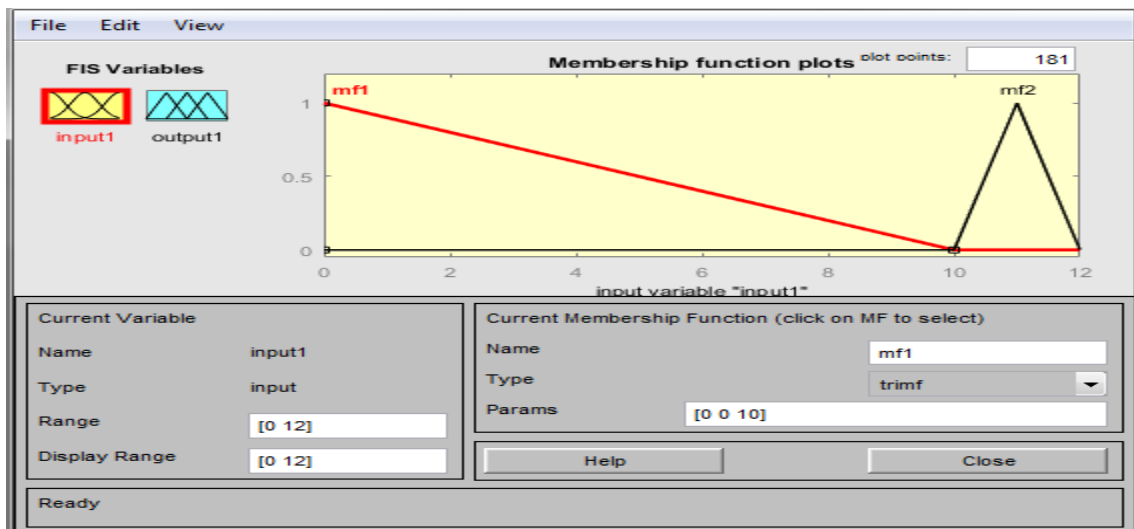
File Edit View

FIS Variables

input1 output1

Membership function plots

plot points: 181

mf1

mf2

1

0.5

0

0 2 4 6 8 10 12

input variable "input1"

Current Variable

Name input1

Type input

Range [0 12]

Display Range [0 12]

Current Membership Function (click on MF to select)

Name mf1

Type trimf

Params [0 0 10]

Help

Close

Ready